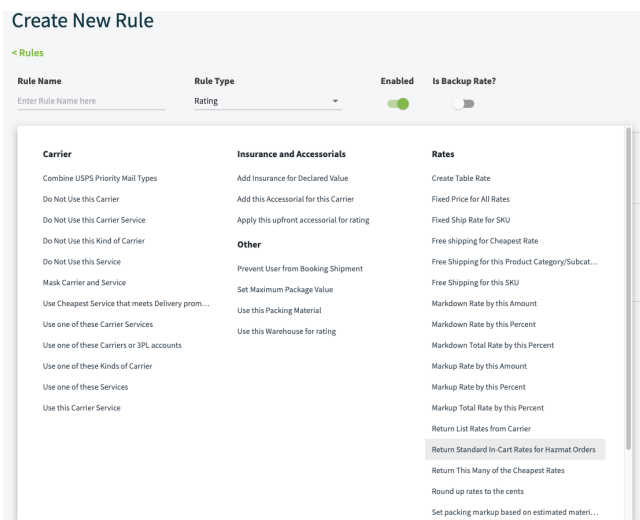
Create New Rule

< Rules

Rule Name
Enter Rule Name here

Rule Type
Rating

Enabled

Is Backup Rate?

Carrier
Combine USPS Priority Mail Types
Do Not Use this Carrier
Do Not Use this Carrier Service
Do Not Use this Kind of Carrier
Do Not Use this Service
Mask Carrier and Service
Use Cheapest Service that meets Delivery prom...
Use one of these Carrier Services
Use one of these Carriers or 3PL accounts
Use one of these Kinds of Carrier
Use one of these Services
Use this Carrier Service

Insurance and Accessorials
Add Insurance for Declared Value
Add this Accessorial for this Carrier
Apply this upfront accessorial for rating

Other
Prevent User from Booking Shipment
Set Maximum Package Value
Use this Packing Material
Use this Warehouse for rating

Rates
Create Table Rate
Fixed Price for All Rates
Fixed Ship Rate for SKU
Free shipping for Cheapest Rate
Free Shipping for this Product Category/Subcat...
Free Shipping for this SKU
Markdown Rate by this Amount
Markdown Rate by this Percent
Markdown Total Rate by this Percent
Markup Rate by this Amount
Markup Rate by this Percent
Markup Total Rate by this Percent
Return List Rates from Carrier
Return Standard In-Cart Rates for Hazmat Orders
Return This Many of the Cheapest Rates
Round up rates to the cents
Set packing markup based on estimated materi...